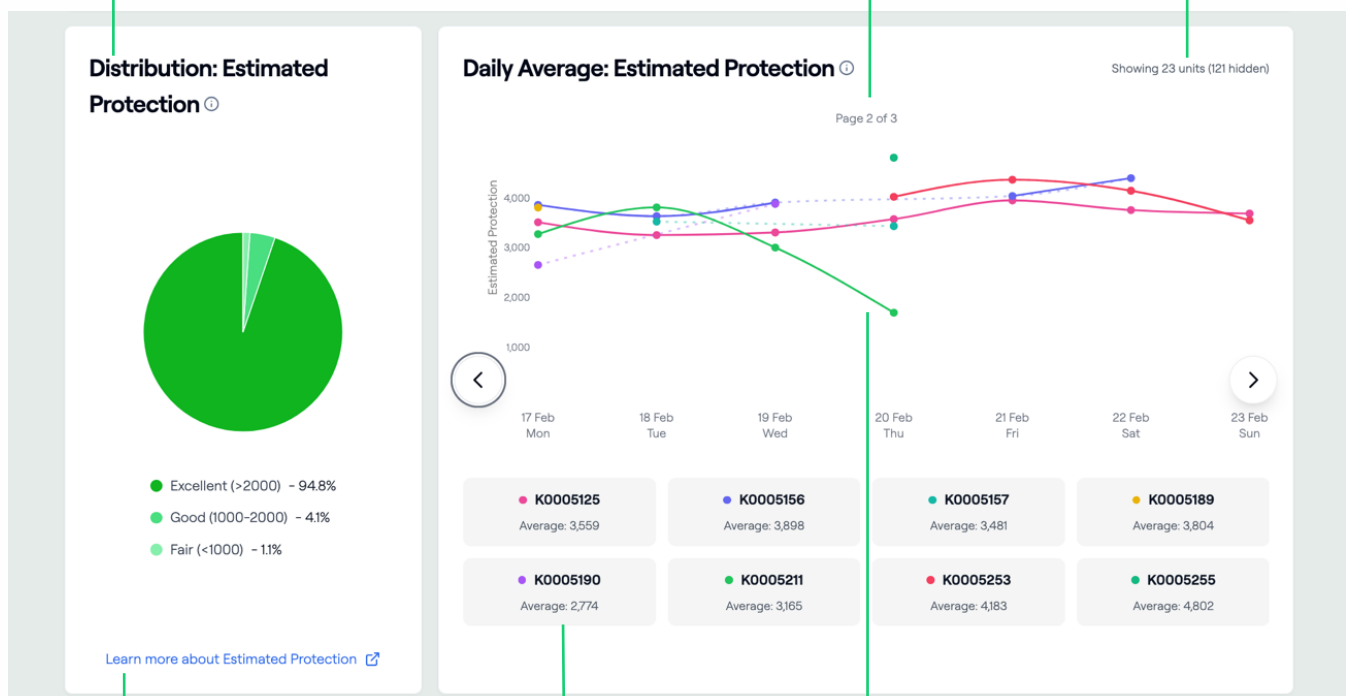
Distribution: Estimated Protection ⓘ

Excellent (>2000) - 94.8%

Good (1000-2000) - 4.1%

Fair (<1000) - 1.1%

Learn more about Estimated Protection

Daily Average: Estimated Protection ⓘ

Showing 23 units (121 hidden)

Page 2 of 3

Estimated Protection

4,000
3,000
2,000
1,000

17 Feb Mon
18 Feb Tue
19 Feb Wed
20 Feb Thu
21 Feb Fri
22 Feb Sat
23 Feb Sun

K0005125
Average: 3,559

K0005156
Average: 3,898

K0005157
Average: 3,481

K0005189
Average: 3,804

K0005190
Average: 2,774

K0005211
Average: 3,165

K0005253
Average: 4,183

K0005255
Average: 4,802